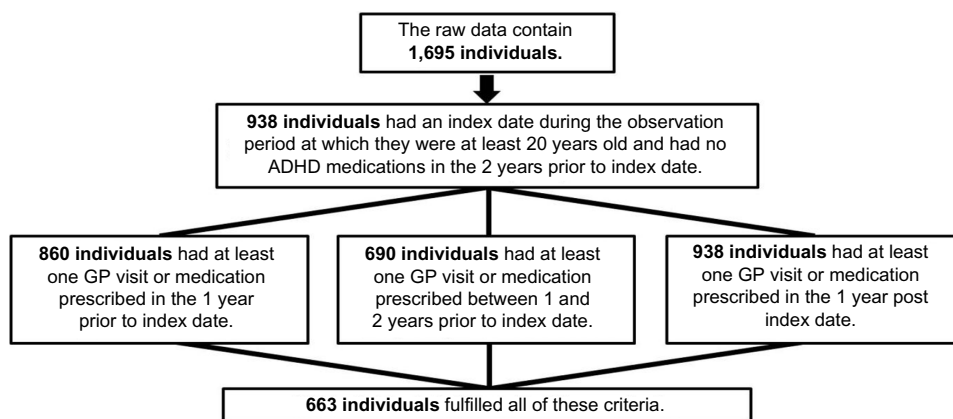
The raw data contain **1,695 individuals.**

**938 individuals** had an index date during the observation period at which they were at least 20 years old and had no ADHD medications in the 2 years prior to index date.

**860 individuals** had at least one GP visit or medication prescribed in the 1 year prior to index date.

**690 individuals** had at least one GP visit or medication prescribed between 1 and 2 years prior to index date.

**938 individuals** had at least one GP visit or medication prescribed in the 1 year post index date.

**663 individuals** fulfilled all of these criteria.